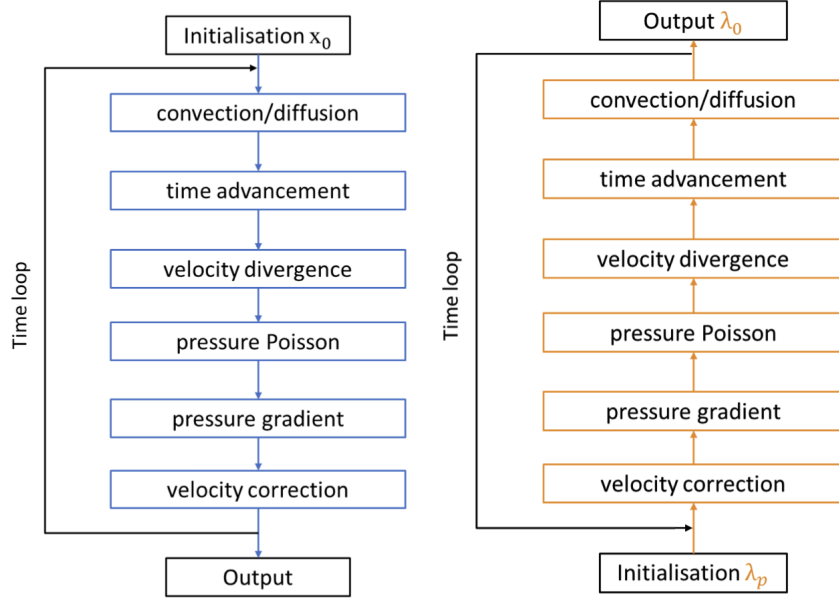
Initialisation $x_0$

convection/diffusion

time advancement

velocity divergence

pressure Poisson

pressure gradient

velocity correction

Time loop

Output

Output $\lambda_0$

convection/diffusion

time advancement

velocity divergence

pressure Poisson

pressure gradient

velocity correction

Time loop

Initialisation $\lambda_p$